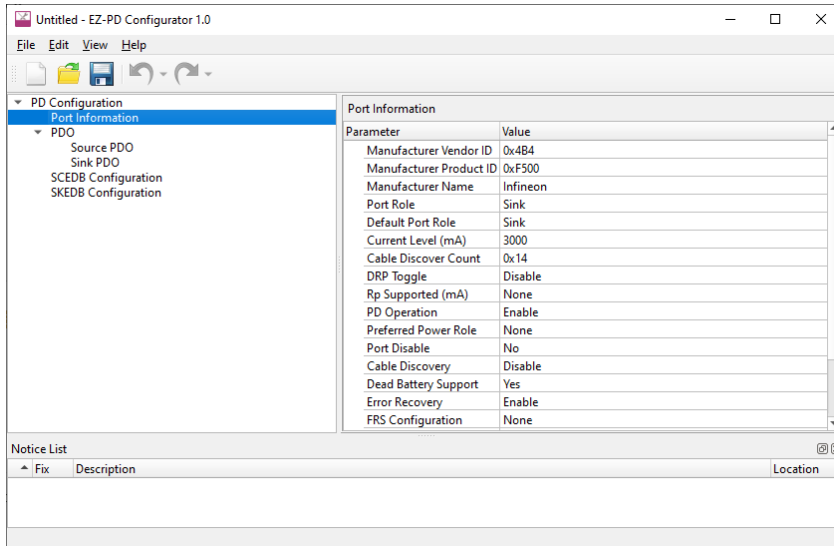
Untitled - EZ-PD Configurator 1.0

File Edit View Help

PD Configuration
Port Information
PDO
Source PDO
Sink PDO
SCEDB Configuration
SKEDB Configuration

Port Information

| Parameter | Value |
|---|---|
| Manufacturer Vendor ID | 0x4B4 |
| Manufacturer Product ID | 0xF500 |
| Manufacturer Name | Infineon |
| Port Role | Sink |
| Default Port Role | Sink |
| Current Level (mA) | 3000 |
| Cable Discover Count | 0x14 |
| DRP Toggle | Disable |
| Rp Supported (mA) | None |
| PD Operation | Enable |
| Preferred Power Role | None |
| Port Disable | No |
| Cable Discovery | Disable |
| Dead Battery Support | Yes |
| Error Recovery | Enable |
| FRS Configuration | None |

Notice List

| Fix | Description | Location |
|---|---|---|